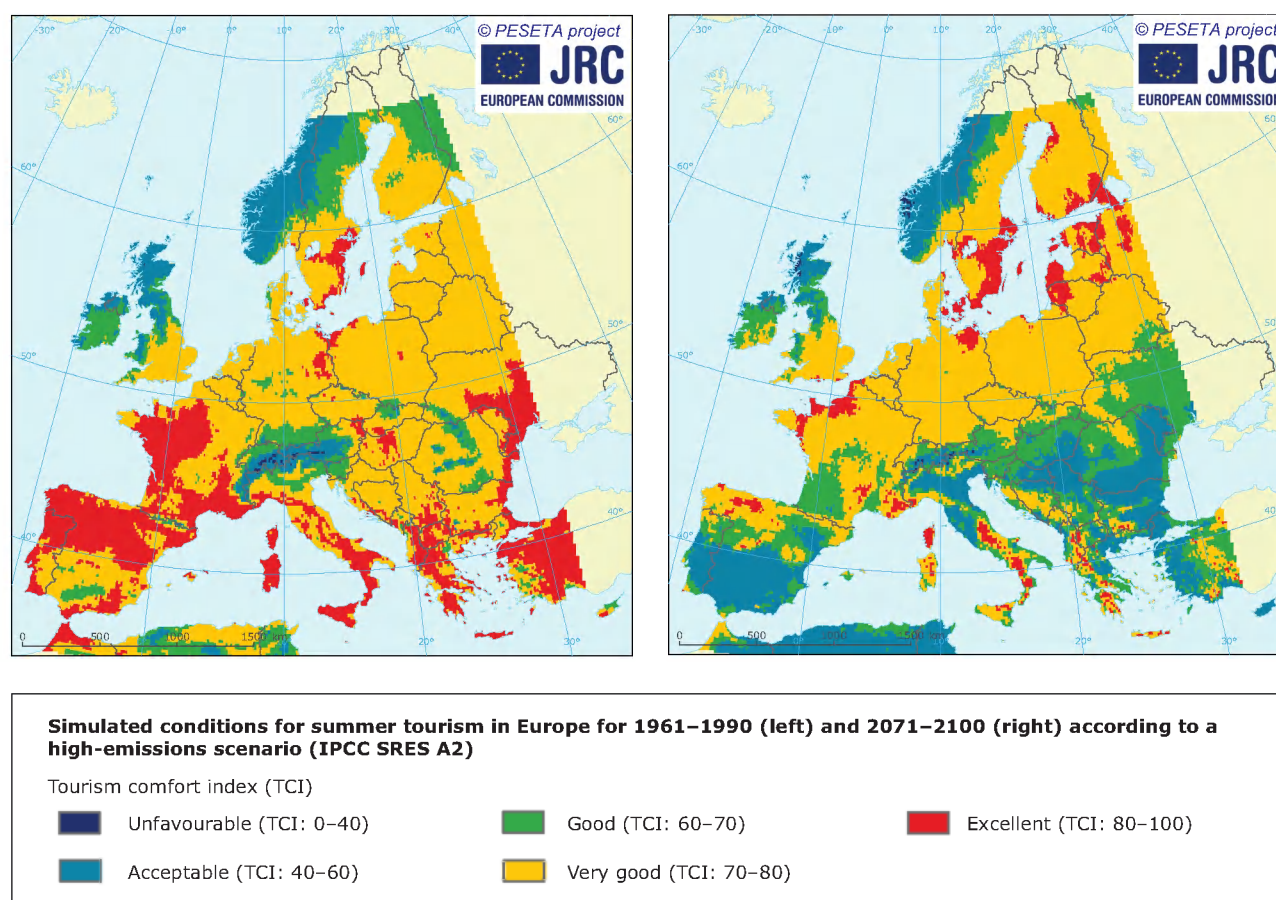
-30° -20° -10° 0° 10° 20° 30° 40°

© PESETA project

JRC

EUROPEAN COMMISSION

60° 60° 50° 50° 40° 40° 20° 30°

0 500 1000 1500 km

-30° -20° -10° 0° 10° 20° 30° 40°

© PESETA project

JRC

EUROPEAN COMMISSION

60° 60° 50° 50° 40° 20° 30°

0 500 1000 1500 km

**Simulated conditions for summer tourism in Europe for 1961–1990 (left) and 2071–2100 (right) according to a high-emissions scenario (IPCC SRES A2)**

Tourism comfort index (TCI)

Unfavourable (TCI: 0–40)

Good (TCI: 60–70)

Excellent (TCI: 80–100)

Acceptable (TCI: 40–60)

Very good (TCI: 70–80)